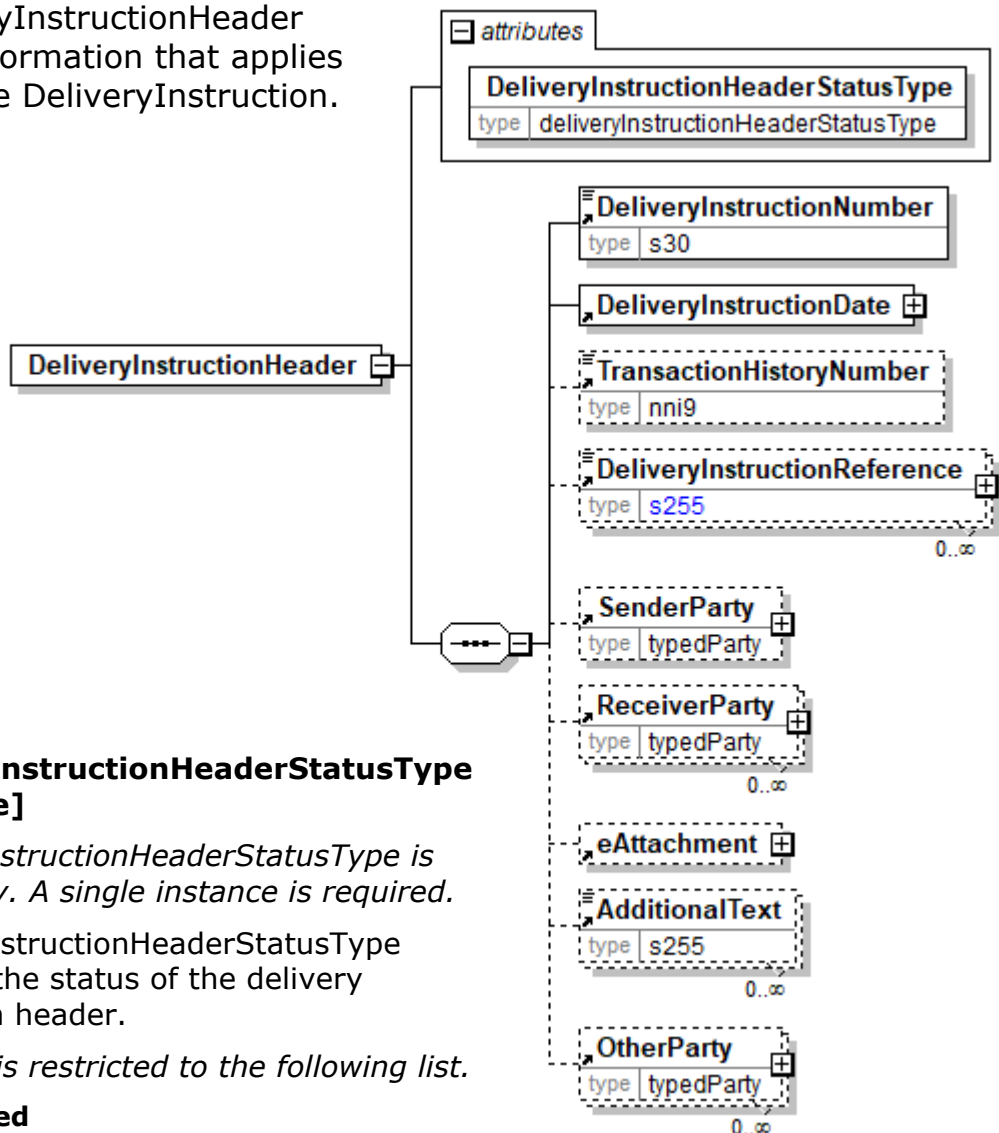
yInstructionHeader
ormation that applies
e DeliveryInstruction.

attributes

DeliveryInstructionHeaderStatusType

type deliveryInstructionHeaderStatusType

DeliveryInstructionNumber

type s30

DeliveryInstructionDate

DeliveryInstructionHeader

TransactionHistoryNumber

type nni9

DeliveryInstructionReference

type s255

0..∞

SenderParty

type typedParty

ReceiverParty

type typedParty

0..∞

nstructionHeaderStatusType
e]

structionHeaderStatusType is
y. A single instance is required.

eAttachment

AdditionalText

type s255

0..∞

structionHeaderStatusType
the status of the delivery
n header.

is restricted to the following list.

OtherParty

type typedParty

0..∞

ed